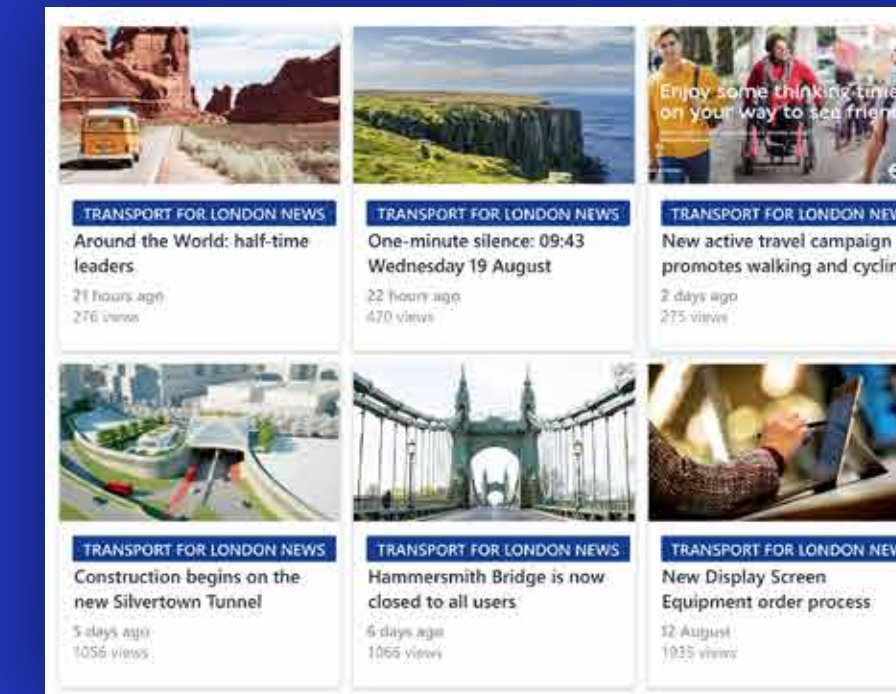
Enjoy some thinking time on your way to see friends

TRANSPORT FOR LONDON NEWS
Around the World: half-time leaders
21 hours ago
276 views

TRANSPORT FOR LONDON NEWS
One-minute silence: 09:43 Wednesday 19 August
22 hours ago
470 views

TRANSPORT FOR LONDON NEW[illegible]
New active travel campaign promotes walking and cyclin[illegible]
2 days ago
275 views

TRANSPORT FOR LONDON NEWS
Construction begins on the new Silvertown Tunnel
5 days ago
1056 views

TRANSPORT FOR LONDON NEWS
Hammersmith Bridge is now closed to all users
6 days ago
1066 views

TRANSPORT FOR LONDON NEW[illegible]
New Display Screen Equipment order process
12 August
1935 views